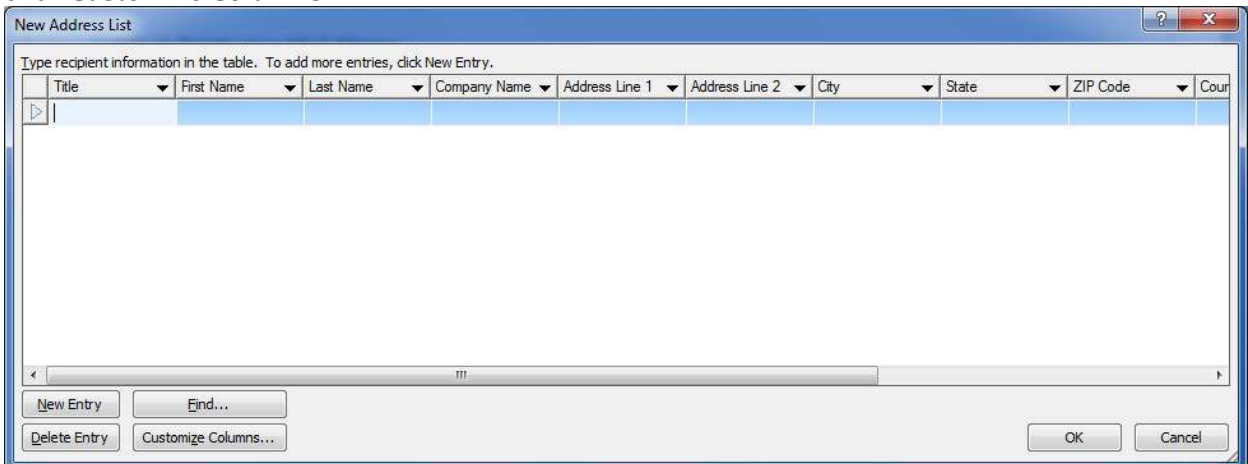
New Address List

?

Type recipient information in the table. To add more entries, click New Entry.

| Title | First Name | Last Name | Company Name | Address Line 1 | Address Line 2 | City | State | ZIP Code | Cour |
|---|---|---|---|---|---|---|---|---|---|
| | | | | | | | | | |

New Entry
Find...
Delete Entry
Customize Columns...
OK
Cancel